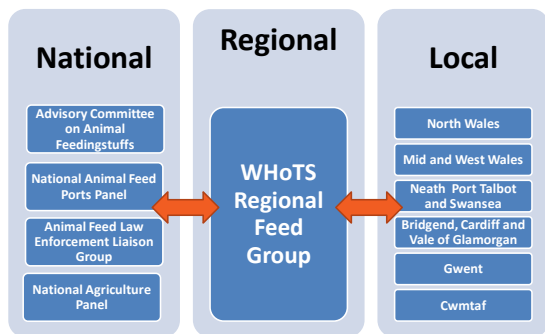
National

Advisory Committee on Animal Feedingstuffs

National Animal Feed Ports Panel

Animal Feed Law Enforcement Liaison Group

National Agriculture Panel

Regional

WHoTS Regional Feed Group

Local

North Wales

Mid and West Wales

Neath Port Talbot and Swansea

Bridgend, Cardiff and Vale of Glamorgan

Gwent

Cwmtaf